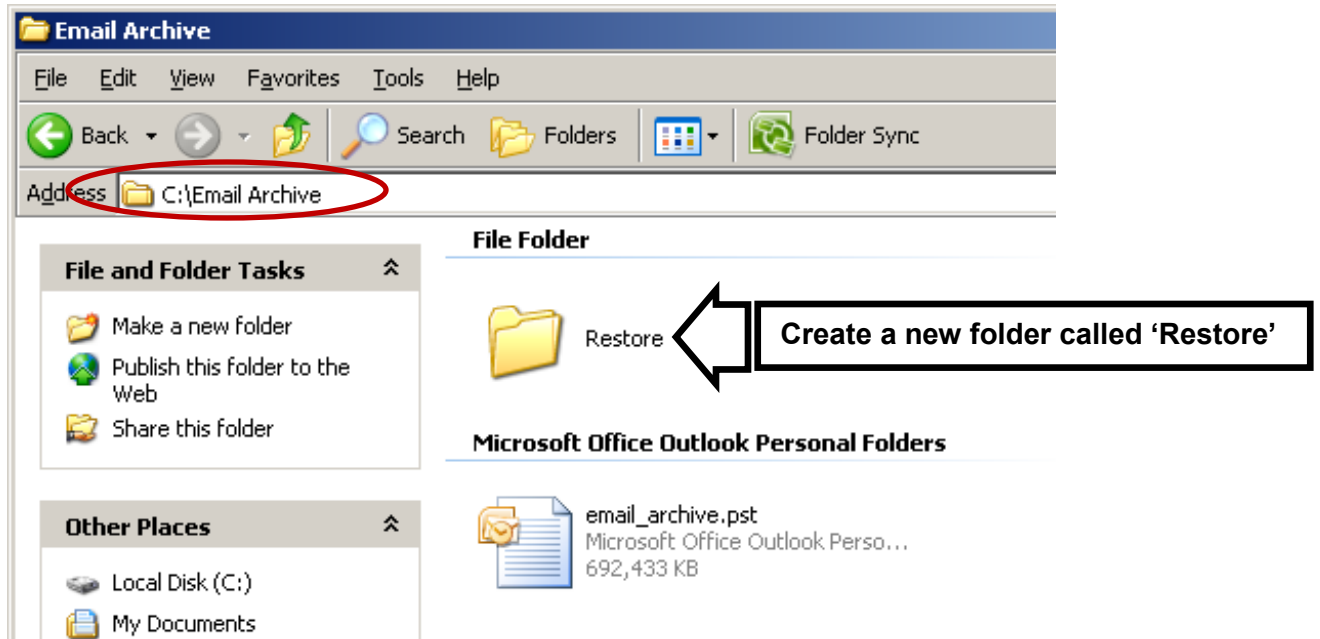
Email Archive

File Edit View Favorites Tools Help

Back Search Folders Folder Sync

Address C:\Email Archive

File and Folder Tasks

Make a new folder
Publish this folder to the Web
Share this folder

Other Places

Local Disk (C:)
My Documents

File Folder

Restore

Create a new folder called 'Restore'

Microsoft Office Outlook Personal Folders

email_archive.pst
Microsoft Office Outlook Perso...
692,433 KB